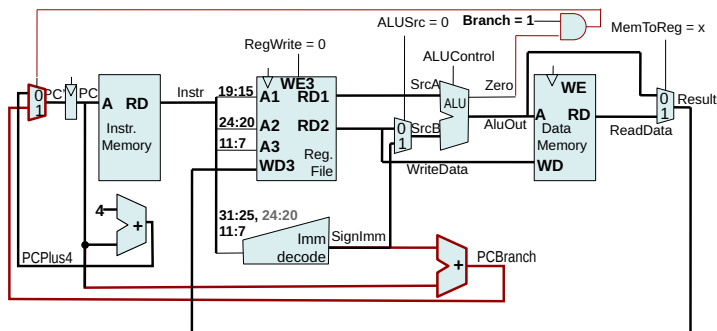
ALUSrc = 0
Branch = 1
MemToReg = x
RegWrite = 0
ALUControl
0
1
PC'
PC
A RD
Instr. Memory
Instr
19:15
24:20
11:7
WE3
A1 RD1
A2 RD2
A3
WD3
Reg. File
SrcA
Zero
ALU
0
1
SrcB
AluOut
WriteData
WE
A RD
Data Memory
WD
ReadData
0
1
Result
4
+
PCPlus4
31:25, 24:20
11:7
Imm decode
SignImm
+
PCBranch